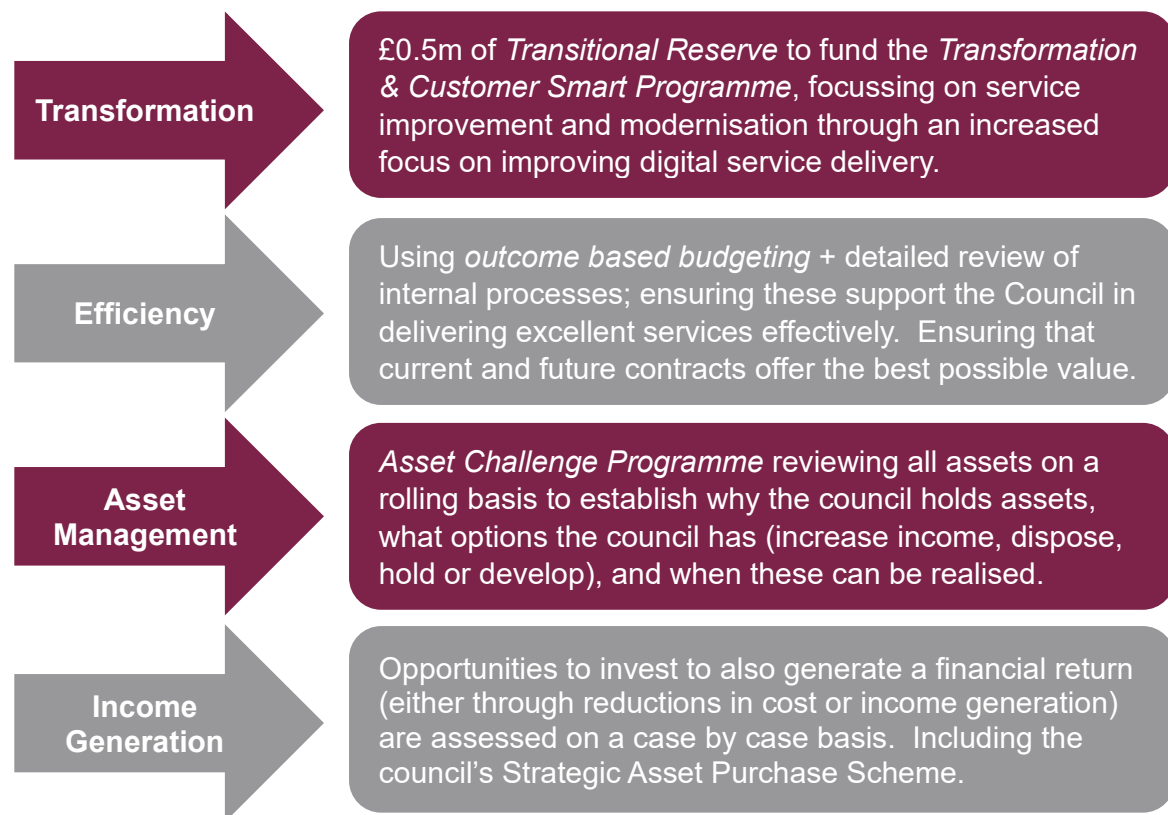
Transformation

£0.5m of *Transitional Reserve* to fund the *Transformation & Customer Smart Programme*, focussing on service improvement and modernisation through an increased focus on improving digital service delivery.

Efficiency

Using *outcome based budgeting* + detailed review of internal processes; ensuring these support the Council in delivering excellent services effectively. Ensuring that current and future contracts offer the best possible value.

Asset Management

*Asset Challenge Programme* reviewing all assets on a rolling basis to establish why the council holds assets, what options the council has (increase income, dispose, hold or develop), and when these can be realised.

Income Generation

Opportunities to invest to also generate a financial return (either through reductions in cost or income generation) are assessed on a case by case basis. Including the council's Strategic Asset Purchase Scheme.